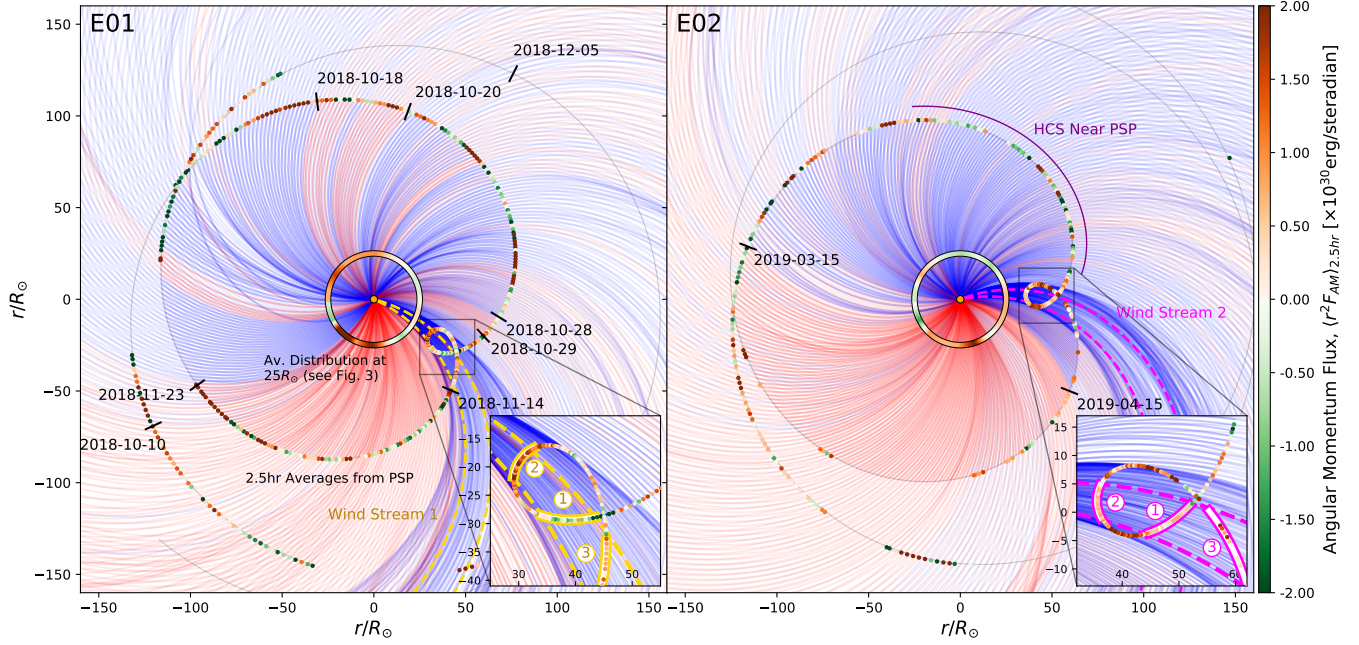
E01

2018-12-05
2018-10-18
2018-10-20
2018-10-28
2018-10-29
Av. Distribution at $25R_{\odot}$ (see Fig. 3)
2018-11-23
2018-11-14
2018-10-10
2.5hr Averages from PSP
Wind Stream 1
2
1
3

150
100
50
0
−50
−100
−150
−150 −100 −50 0 50 100 150
$r/R_{\odot}$
$r/R_{\odot}$

−15
−20
−25
−30
−35
−40
30 40 50

E02

HCS Near PSP
2019-03-15
Wind Stream 2
2019-04-15
2
1
3

15
10
5
0
−5
−10
40 50 6

−150 −100 −50 0 50 100 150
$r/R_{\odot}$

2.00
1.50
1.00
0.50
0.00
-0.50
-1.00
-1.50
-2.00
Angular Momentum Flux, $\langle r^2 F_{AM} \rangle_{2.5hr}$ [$\times 10^{30}$erg/steradian]